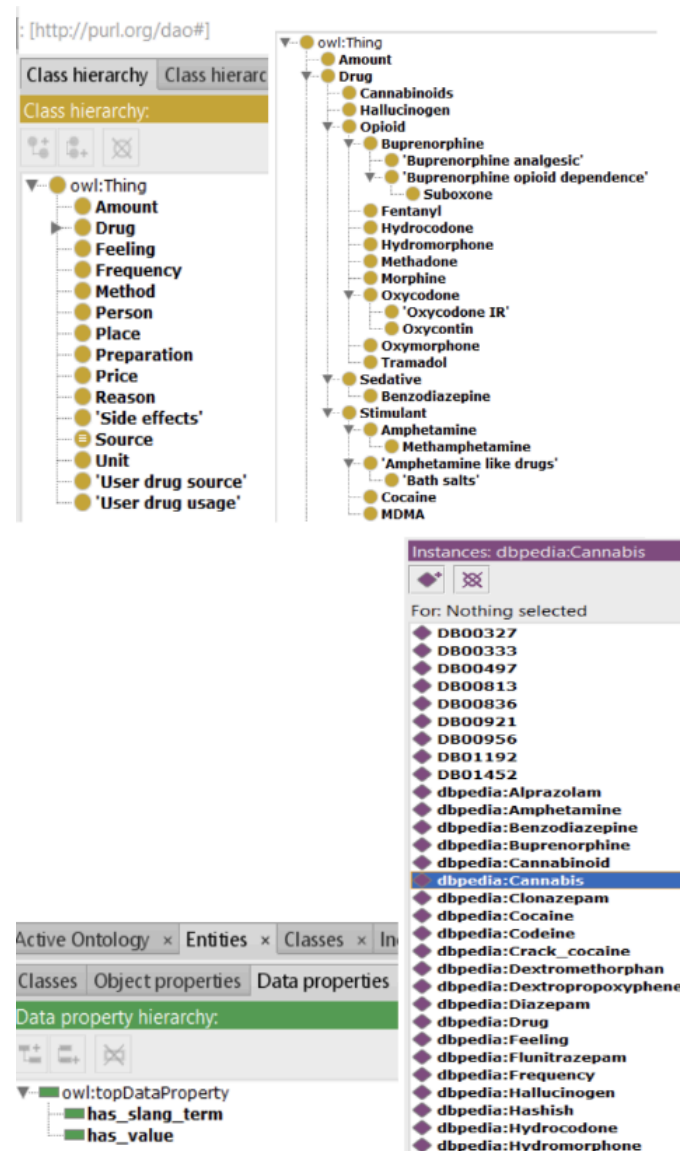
: [http://purl.org/dao#]

Class hierarchy | Class hierarc

Class hierarchy:

owl:Thing
Amount
Drug
Feeling
Frequency
Method
Person
Place
Preparation
Price
Reason
'Side effects'
Source
Unit
'User drug source'
'User drug usage'

owl:Thing
Amount
Drug
Cannabinoids
Hallucinogen
Opioid
Buprenorphine
'Buprenorphine analgesic'
'Buprenorphine opioid dependence'
Suboxone
Fentanyl
Hydrocodone
Hydromorphone
Methadone
Morphine
Oxycodone
'Oxycodone IR'
Oxycontin
Oxymorphone
Tramadol
Sedative
Benzodiazepine
Stimulant
Amphetamine
Methamphetamine
'Amphetamine like drugs'
'Bath salts'
Cocaine
MDMA

Instances: dbpedia:Cannabis

For: Nothing selected

DB00327
DB00333
DB00497
DB00813
DB00836
DB00921
DB00956
DB01192
DB01452
dbpedia:Alprazolam
dbpedia:Amphetamine
dbpedia:Benzodiazepine
dbpedia:Buprenorphine
dbpedia:Cannabinoid
dbpedia:Cannabis
dbpedia:Clonazepam
dbpedia:Cocaine
dbpedia:Codeine
dbpedia:Crack_cocaine
dbpedia:Dextromethorphan
dbpedia:Dextropropoxyphene
dbpedia:Diazepam
dbpedia:Drug
dbpedia:Feeling
dbpedia:Flunitrazepam
dbpedia:Frequency
dbpedia:Hallucinogen
dbpedia:Hashish
dbpedia:Hydrocodone
dbpedia:Hydromorphone

Active Ontology × Entities × Classes × In

Classes | Object properties | Data properties

Data property hierarchy:

owl:topDataProperty
has_slang_term
has_value